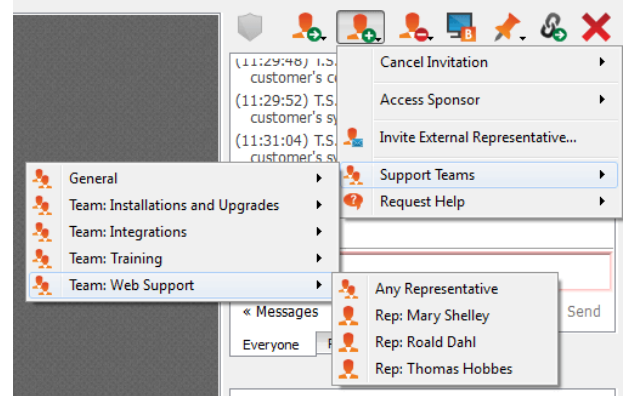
(11:29:48) T.S. customer's c

(11:29:52) T.S. customer's sy

(11:31:04) T.S. customer's sy

Cancel Invitation

Access Sponsor

Invite External Representative...

Support Teams

Request Help

General

Team: Installations and Upgrades

Team: Integrations

Team: Training

Team: Web Support

Any Representative

Rep: Mary Shelley

Rep: Roald Dahl

Rep: Thomas Hobbes

« Messages

Send

Everyone

B